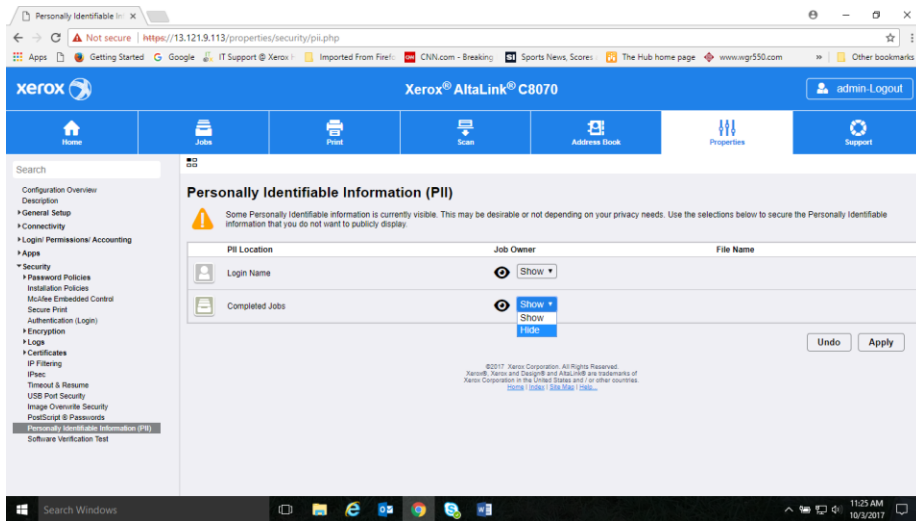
Personally Identifiable In ×

Not secure | https://13.121.9.113/properties/security/pii.php

Apps | Getting Started | Google | IT Support @ Xerox | Imported From Firefo | CNN.com - Breaking | Sports News, Scores | The Hub home page | www.wgr550.com | » | Other bookmarks

xerox

Xerox® AltaLink® C8070

admin-Logout

Home | Jobs | Print | Scan | Address Book | Properties | Support

Search

Configuration Overview
Description
▸General Setup
▸Connectivity
▸Login/ Permissions/ Accounting
▸Apps
▾Security
▸Password Policies
Installation Policies
McAfee Embedded Control
Secure Print
Authentication (Login)
▸Encryption
▸Logs
▸Certificates
IP Filtering
IPsec
Timeout & Resume
USB Port Security
Image Overwrite Security
PostScript ® Passwords
Personally Identifiable Information (PII)
Software Verification Test

Personally Identifiable Information (PII)

Some Personally Identifiable information is currently visible. This may be desirable or not depending on your privacy needs. Use the selections below to secure the Personally Identifiable information that you do not want to publicly display.

| PII Location | Job Owner | File Name |
|---|---|---|
| Login Name | Show ▾ | |
| Completed Jobs | Show ▾ / Show / Hide | |

Undo | Apply

©2017 Xerox Corporation. All Rights Reserved.
Xerox®, Xerox and Design® and AltaLink® are trademarks of Xerox Corporation in the United States and / or other countries.
Home | Index | Site Map | Help...

Search Windows

11:25 AM
10/3/2017